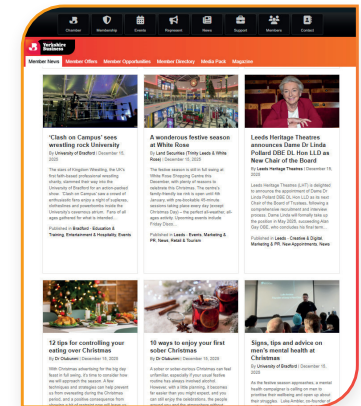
Overview Membership Events Represent News Support Members Contact

Yorkshire Business

Member News Member Offers Member Opportunities Member Directory Media Pack Magazine

'Clash on Campus' sees wrestling rock University

By University of Bradford | December 15, 2025

The stars of Kingdom Wrestling, the UK's first faith-based professional wrestling charity, slammed their way into the University of Bradford for an action-packed show. "Clash on Campus" saw a crowd of enthusiastic fans enjoy a night of suplexes, clotheslines and powerbombs inside the University's cavernous atrium. Fans of all ages gathered for what is intended ...

Published in Bradford - Education & Training, Entertainment & Hospitality, Events

A wonderous festive season at White Rose

By Land Securities (Trinity Leeds & White Rose) | December 15, 2025

The festive season is still in full swing at White Rose Shopping Centre this December, with plenty of reasons to celebrate this Christmas. The centre's family-friendly ice rink is open until 4th January, with you bookable 45-minute sessions taking place every day (except Christmas Day – the perfect all-weather, all-ages activity. Upcoming events include Friday Disco...

Published in Leeds - Events, Marketing & PR, News, Retail & Tourism

Leeds Heritage Theatres announces Dame Dr Linda Pollard DBE DL Hon LLD as New Chair of the Board

By Leeds Heritage Theatres | December 15, 2025

Leeds Heritage Theatres (LHT) is delighted to announce the appointment of Dame Dr Linda Pollard DBE DL Hon LLD as its next Chair of the Board of Trustees, following a comprehensive recruitment and interview process. Dame Linda will formally take up the position in May 2026, succeeding Ken Day OBE, who concludes his final term...

Published in Leeds - Creative & Digital, Marketing & PR, New Appointments, News

12 tips for controlling your eating over Christmas

By Dr Chakunmi | December 15, 2025

With Christmas advertising for the big day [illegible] it's easy to consider how we will approach the season. A few techniques and strategies can help prevent us from overeating during the Christmas period, and a positive consequence from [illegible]

10 ways to enjoy your first sober Christmas

By Dr Chakunmi | December 15, 2025

A sober or sober-curious Christmas can feel unfamiliar, especially if your usual festive routine has always involved alcohol. However, with a little planning, it becomes far easier than you might expect, and you can still enjoy the celebrations, the people around you and the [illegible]

Signs, tips and advice on men's mental health at Christmas

By University of Bradford | December 15, 2025

As the festive season approaches, a mental health campaigner is calling on men to prioritise their wellbeing and open up about their struggles. Lelia Ambler, co-founder of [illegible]